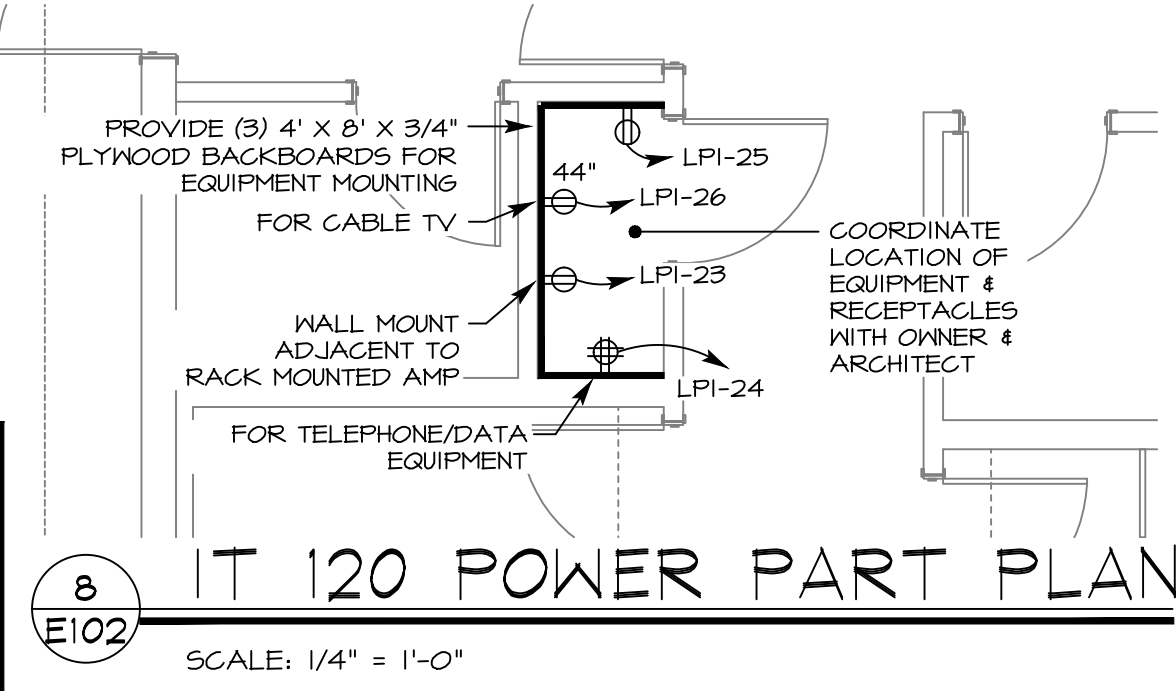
PROVIDE (3) 4' X 8' X 3/4" PLYWOOD BACKBOARDS FOR EQUIPMENT MOUNTING

LPI-25

44"

LPI-26

FOR CABLE TV

COORDINATE LOCATION OF EQUIPMENT & RECEPTACLES WITH OWNER & ARCHITECT

LPI-23

WALL MOUNT ADJACENT TO RACK MOUNTED AMP

LPI-24

FOR TELEPHONE/DATA EQUIPMENT

8
E102

IT 120 POWER PART PLAN

SCALE: 1/4" = 1'-0"